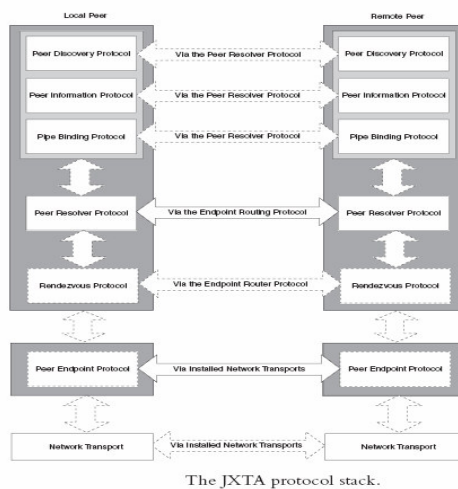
Local Peer

Remote Peer

Peer Discovery Protocol

Via the Peer Resolver Protocol

Peer Discovery Protocol

Peer Information Protocol

Via the Peer Resolver Protocol

Peer Information Protocol

Pipe Binding Protocol

Via the Peer Resolver Protocol

Pipe Binding Protocol

Peer Resolver Protocol

Via the Endpoint Routing Protocol

Peer Resolver Protocol

Rendezvous Protocol

Via the Endpoint Router Protocol

Rendezvous Protocol

Peer Endpoint Protocol

Via Installed Network Transports

Peer Endpoint Protocol

Network Transport

Via Installed Network Transports

Network Transport

The JXTA protocol stack.